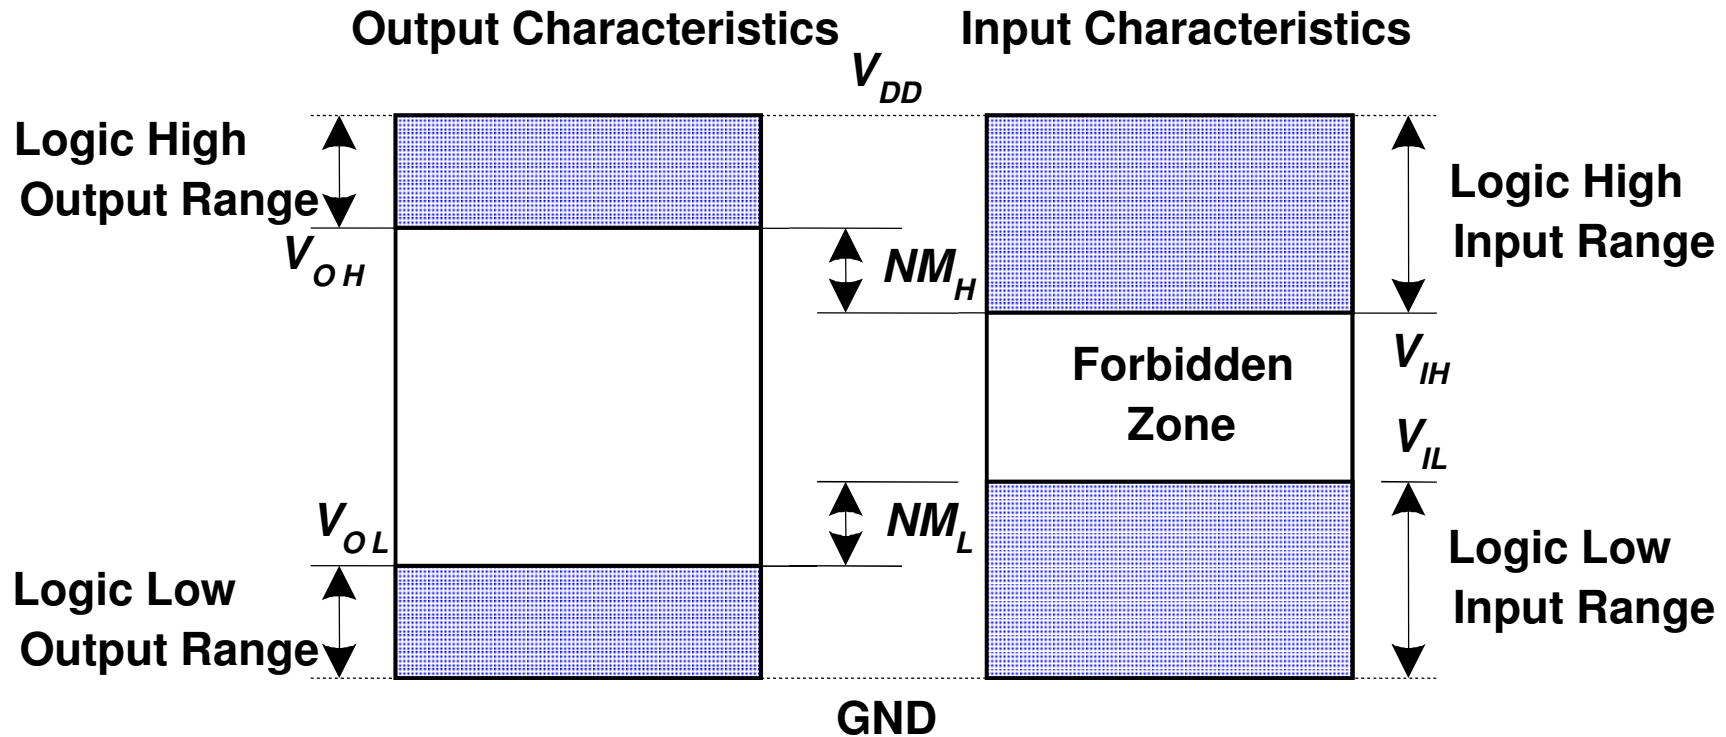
Output Characteristics

$V_{DD}$

Input Characteristics

Logic High Output Range

$V_{OH}$

$NM_H$

Logic High Input Range

Forbidden Zone

$V_{IH}$

$V_{IL}$

$V_{OL}$

$NM_L$

Logic Low Output Range

Logic Low Input Range

GND